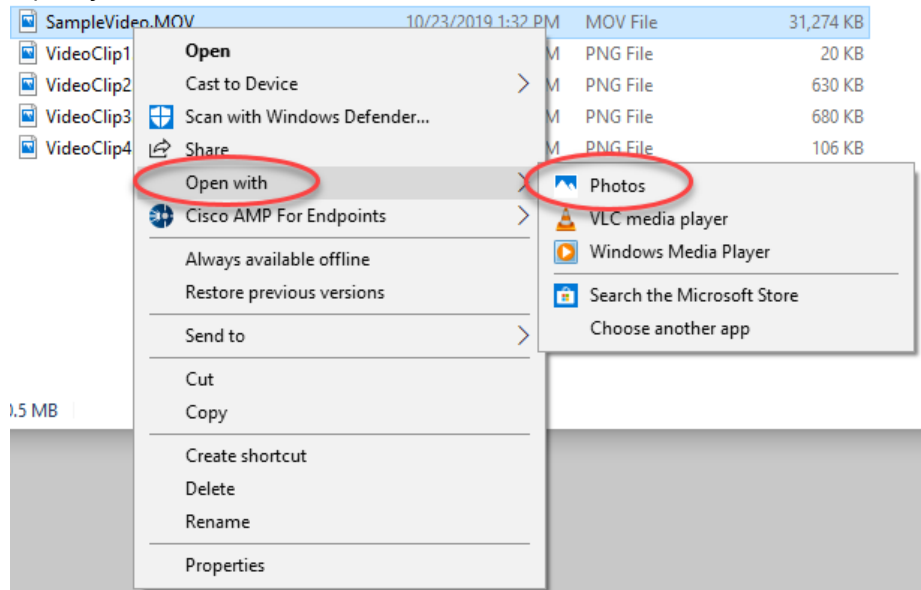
SampleVideo.MOV 10/23/2019 1:32 PM MOV File 31,274 KB
VideoClip1 M PNG File 20 KB
VideoClip2 M PNG File 630 KB
VideoClip3 M PNG File 680 KB
VideoClip4 M PNG File 106 KB

Open
Cast to Device
Scan with Windows Defender...
Share
Open with
Cisco AMP For Endpoints
Always available offline
Restore previous versions
Send to
Cut
Copy
Create shortcut
Delete
Rename
Properties

Photos
VLC media player
Windows Media Player
Search the Microsoft Store
Choose another app

).5 MB